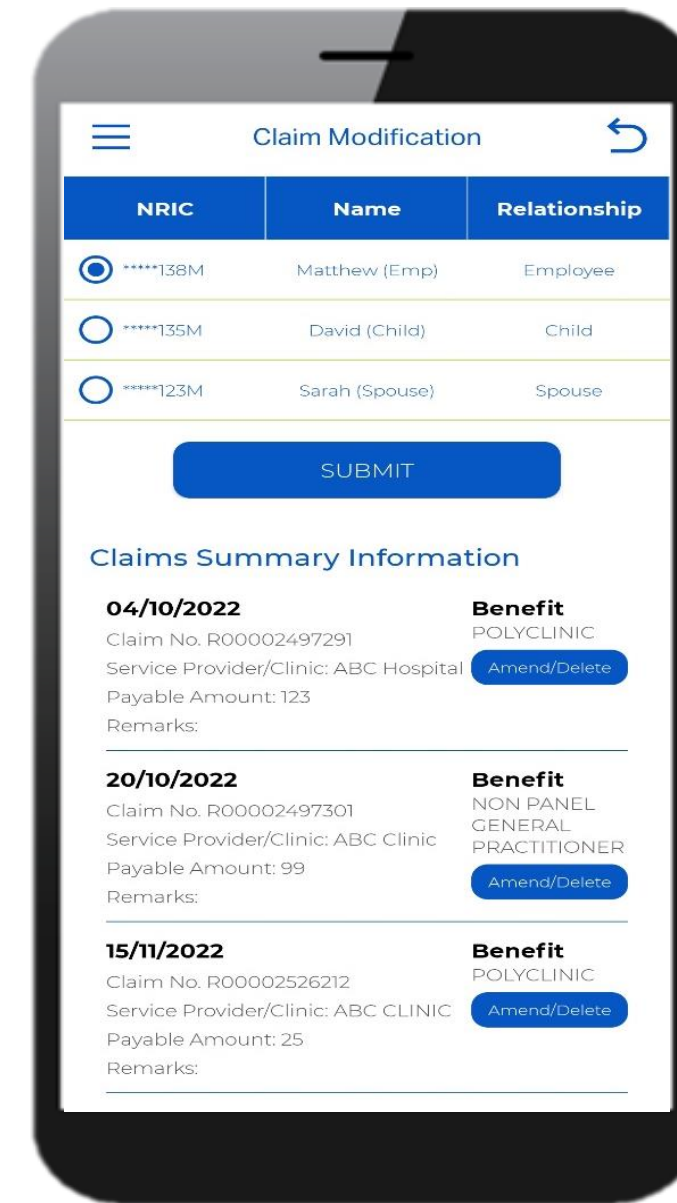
Claim Modification

| NRIC | Name | Relationship |
|---|---|---|
| *****138M | Matthew (Emp) | Employee |
| *****135M | David (Child) | Child |
| *****123M | Sarah (Spouse) | Spouse |

SUBMIT

Claims Summary Information

04/10/2022
Claim No. R00002497291
Service Provider/Clinic: ABC Hospital
Payable Amount: 123
Remarks:

Benefit
POLYCLINIC
Amend/Delete

20/10/2022
Claim No. R00002497301
Service Provider/Clinic: ABC Clinic
Payable Amount: 99
Remarks:

Benefit
NON PANEL GENERAL PRACTITIONER
Amend/Delete

15/11/2022
Claim No. R00002526212
Service Provider/Clinic: ABC CLINIC
Payable Amount: 25
Remarks:

Benefit
POLYCLINIC
Amend/Delete